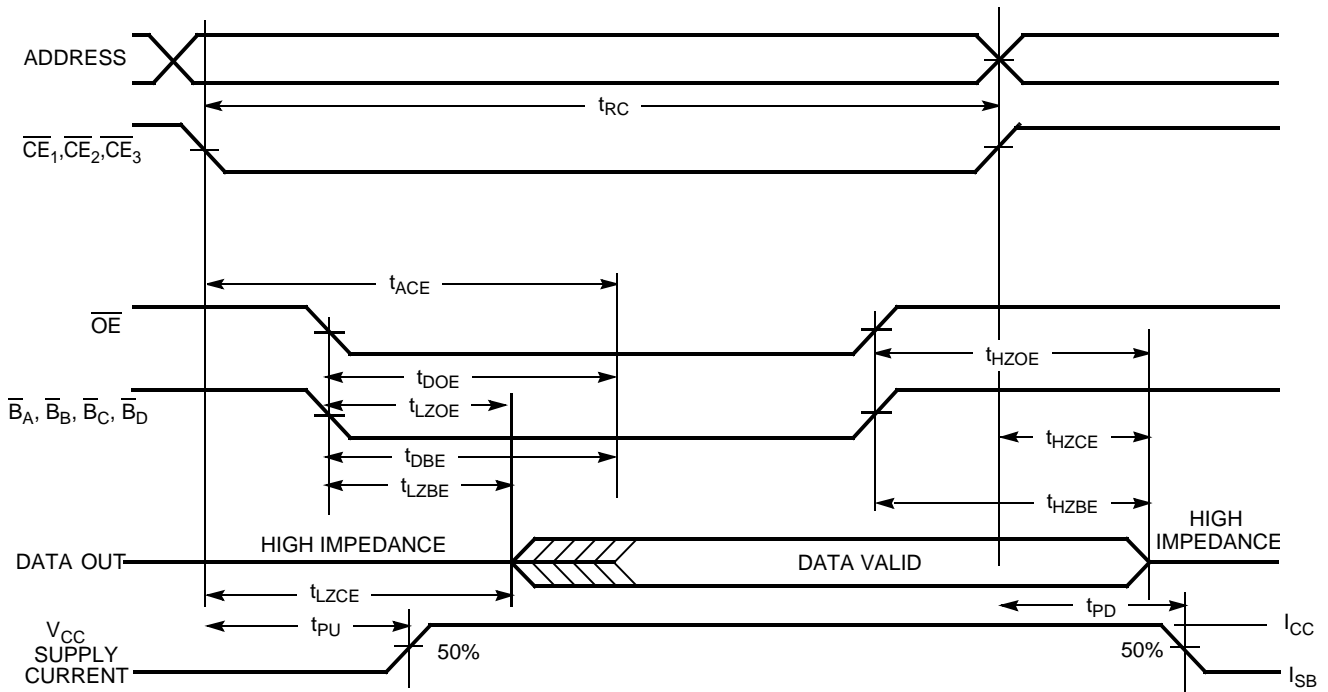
ADDRESS

$t_{RC}$

$\overline{CE}_1, \overline{CE}_2, \overline{CE}_3$

$t_{ACE}$

$\overline{OE}$

$t_{HZOE}$

$t_{DOE}$

$\overline{B}_A, \overline{B}_B, \overline{B}_C, \overline{B}_D$

$t_{LZOE}$

$t_{HZCE}$

$t_{DBE}$

$t_{LZBE}$

$t_{HZBE}$

DATA OUT

HIGH IMPEDANCE

DATA VALID

HIGH IMPEDANCE

$t_{LZCE}$

$t_{PD}$

$V_{CC}$ SUPPLY CURRENT

$t_{PU}$

50%

50%

$I_{CC}$

$I_{SB}$